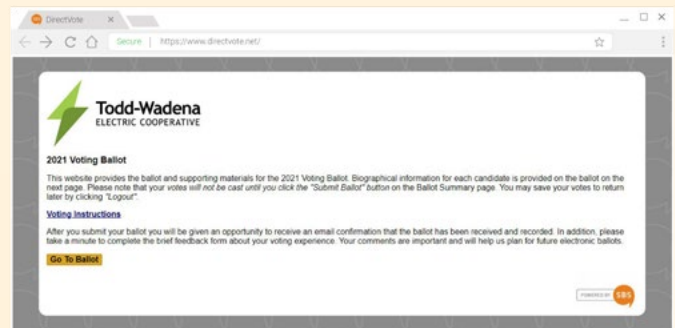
DirectVote

Secure | https://www.directvote.net/

Todd-Wadena
ELECTRIC COOPERATIVE

2021 Voting Ballot

This website provides the ballot and supporting materials for the 2021 Voting Ballot. Biographical information for each candidate is provided on the ballot on the next page. Please note that your votes will not be cast until you click the "Submit Ballot" button on the Ballot Summary page. You may save your votes to return later by clicking "Logout".

Voting Instructions

After you submit your ballot you will be given an opportunity to receive an email confirmation that the ballot has been received and recorded. In addition, please take a minute to complete the brief feedback form about your voting experience. Your comments are important and will help us plan for future electronic ballots.

Go To Ballot

POWERED BY SBS